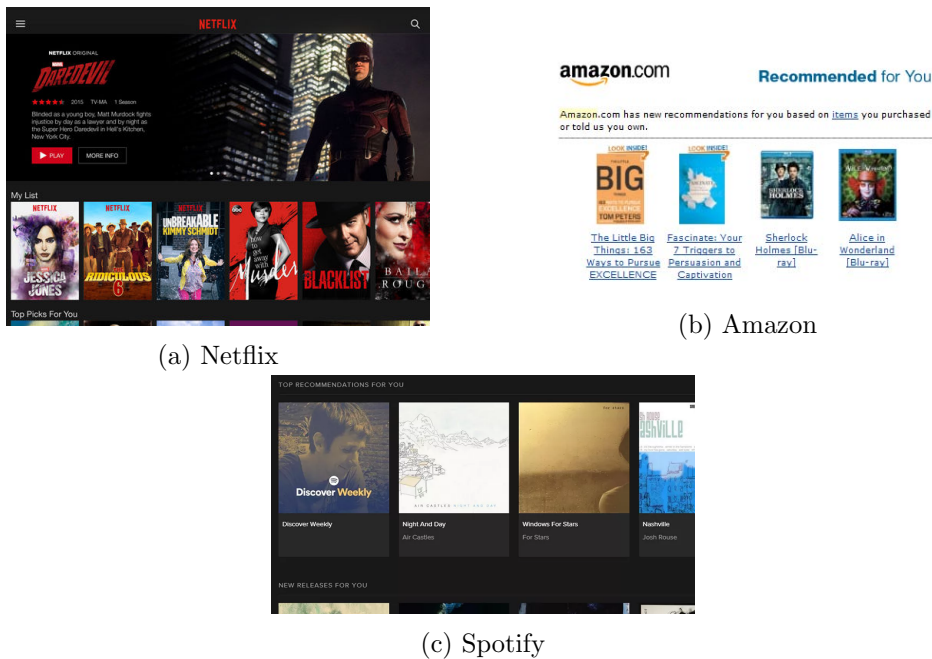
NETFLIX

NETFLIX ORIGINAL

DAREDEVIL

2015 TV-MA 1 Season

Blinded as a young boy, Matt Murdock fights injustice by day as a lawyer and by night as the Super Hero Daredevil in Hell's Kitchen, New York City.

PLAY MORE INFO

My List

NETFLIX JESSICA JONES

NETFLIX RIDICULOUS 6

NETFLIX UNBREAKABLE KIMMY SCHMIDT

abc How to Get Away with Murder

BLACKLIST

BAL ROUG

Top Picks For You

(a) Netflix

amazon.com

Recommended for You

Amazon.com has new recommendations for you based on items you purchased or told us you own.

LOOK INSIDE! BIG TOM PETERS

LOOK INSIDE! FASCINATE

SHERLOCK HOLMES

The Little Big Things: 163 Ways to Pursue EXCELLENCE

Fascinate: Your 7 Triggers to Persuasion and Captivation

Sherlock Holmes [Blu-ray]

Alice in Wonderland [Blu-ray]

(b) Amazon

TOP RECOMMENDATIONS FOR YOU

Discover Weekly

Discover Weekly

Night And Day
Air Castles

Windows For Stars
For Stars

Nashville
Josh Rouse

NEW RELEASES FOR YOU

(c) Spotify